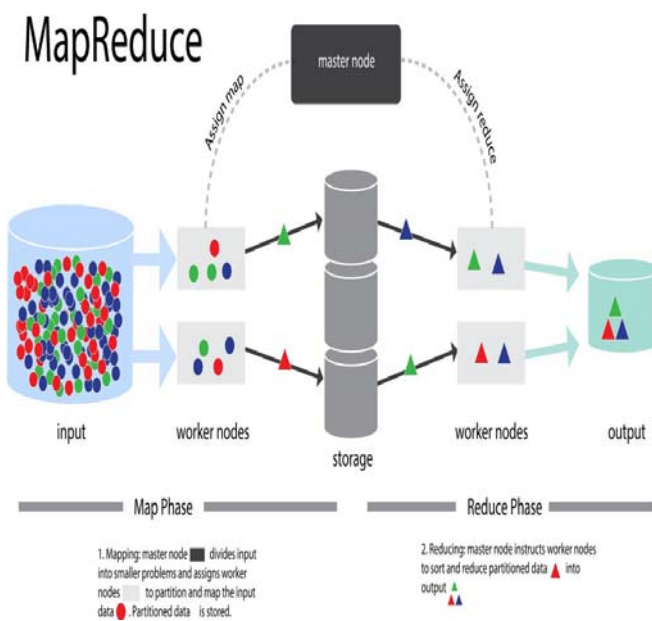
MapReduce

master node

Assign map

Assign reduce

input

worker nodes

storage

worker nodes

output

Map Phase

Reduce Phase

1. Mapping: master node divides input into smaller problems and assigns worker nodes to partition and map the input data . Partitioned data is stored.

2. Reducing: master node instructs worker nodes to sort and reduce partitioned data into output